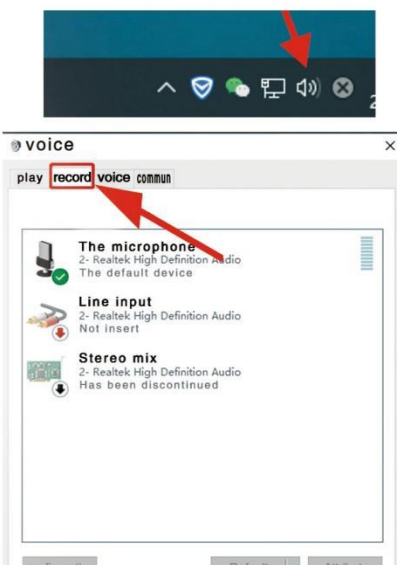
voice
×
play record voice commun

The microphone
2- Realtek High Definition Audio
The default device

Line input
2- Realtek High Definition Audio
Not insert

Stereo mix
2- Realtek High Definition Audio
Has been discontinued